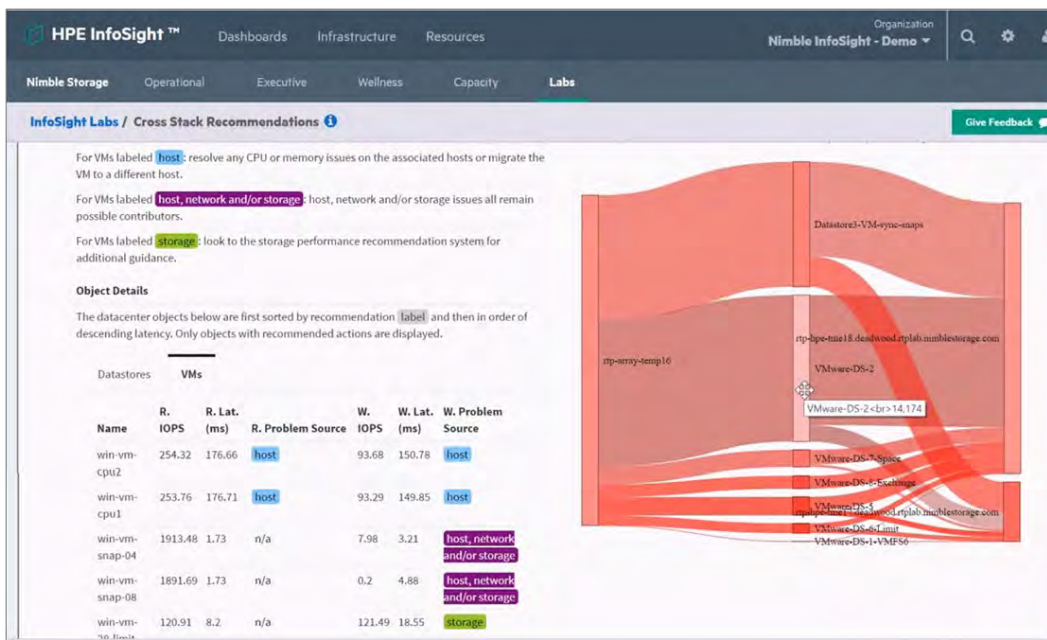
HPE InfoSight ™ Dashboards Infrastructure Resources

Organization
Nimble InfoSight - Demo

Nimble Storage Operational Executive Wellness Capacity Labs

InfoSight Labs / Cross Stack Recommendations

Give Feedback

For VMs labeled host: resolve any CPU or memory issues on the associated hosts or migrate the VM to a different host.

For VMs labeled host, network and/or storage: host, network and/or storage issues all remain possible contributors.

For VMs labeled storage: look to the storage performance recommendation system for additional guidance.

Object Details

The datacenter objects below are first sorted by recommendation label and then in order of descending latency. Only objects with recommended actions are displayed.

Datastores VMs

| Name | R. IOPS | R. Lat. (ms) | R. Problem Source | W. IOPS | W. Lat. (ms) | W. Problem Source |
|---|---|---|---|---|---|---|
| win-vm-cpu2 | 254.32 | 176.66 | host | 93.68 | 150.78 | host |
| win-vm-cpu1 | 253.76 | 176.71 | host | 93.29 | 149.85 | host |
| win-vm-snap-04 | 1913.48 | 1.73 | n/a | 7.98 | 3.21 | host, network and/or storage |
| win-vm-snap-08 | 1891.69 | 1.73 | n/a | 0.2 | 4.88 | host, network and/or storage |
| win-vm-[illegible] | 120.91 | 8.2 | n/a | 121.49 | 18.55 | storage |

rtp-array-temp16
Datastore3-VM-sync-snaps
rtp-hpe-tme18.deadwood.rtplab.nimblestorage.com
VMware-DS-2
VMware-DS-2<br>14,174
VMware-DS-7-Space
VMware-DS-6-Exchange
VMware-DS-5
rtp-hpe-tme1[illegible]deadwood.rtplab.nimblestorage.com
VMware-DS-6-Limit
VMware-DS-1-VMFS6